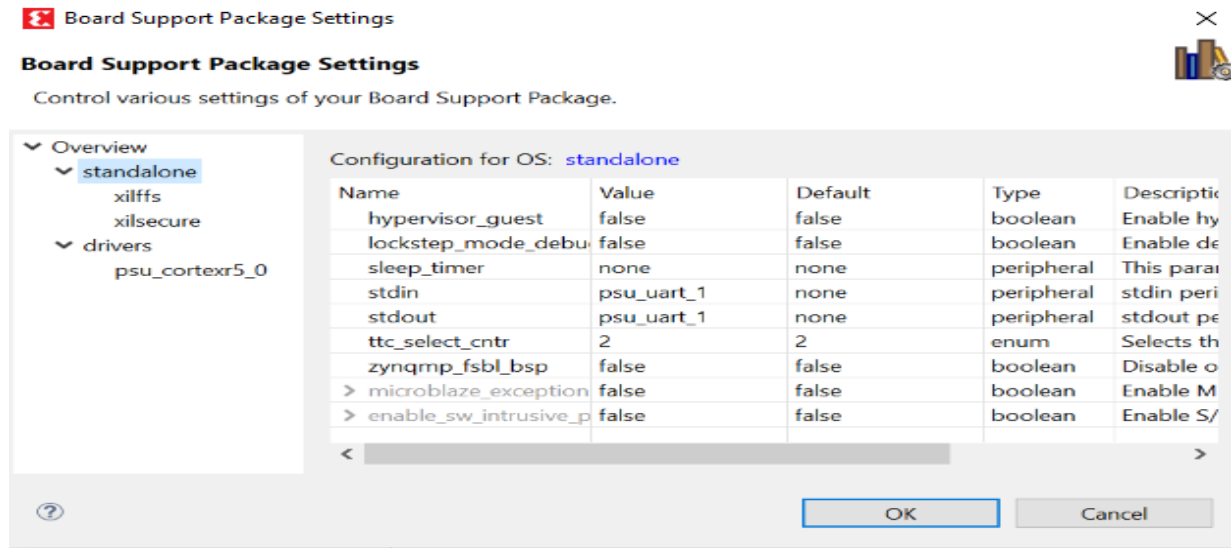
Board Support Package Settings

Board Support Package Settings

Control various settings of your Board Support Package.

Overview
standalone
xilffs
xilsecure
drivers
psu_cortexr5_0

Configuration for OS: standalone

| Name | Value | Default | Type | Descripti |
|---|---|---|---|---|
| hypervisor_guest | false | false | boolean | Enable hy |
| lockstep_mode_debu | false | false | boolean | Enable de |
| sleep_timer | none | none | peripheral | This parar |
| stdin | psu_uart_1 | none | peripheral | stdin peri |
| stdout | psu_uart_1 | none | peripheral | stdout pe |
| ttc_select_cntr | 2 | 2 | enum | Selects th |
| zynqmp_fsbl_bsp | false | false | boolean | Disable o |
| > microblaze_exception | false | false | boolean | Enable M |
| > enable_sw_intrusive_p | false | false | boolean | Enable S/ |

OK
Cancel